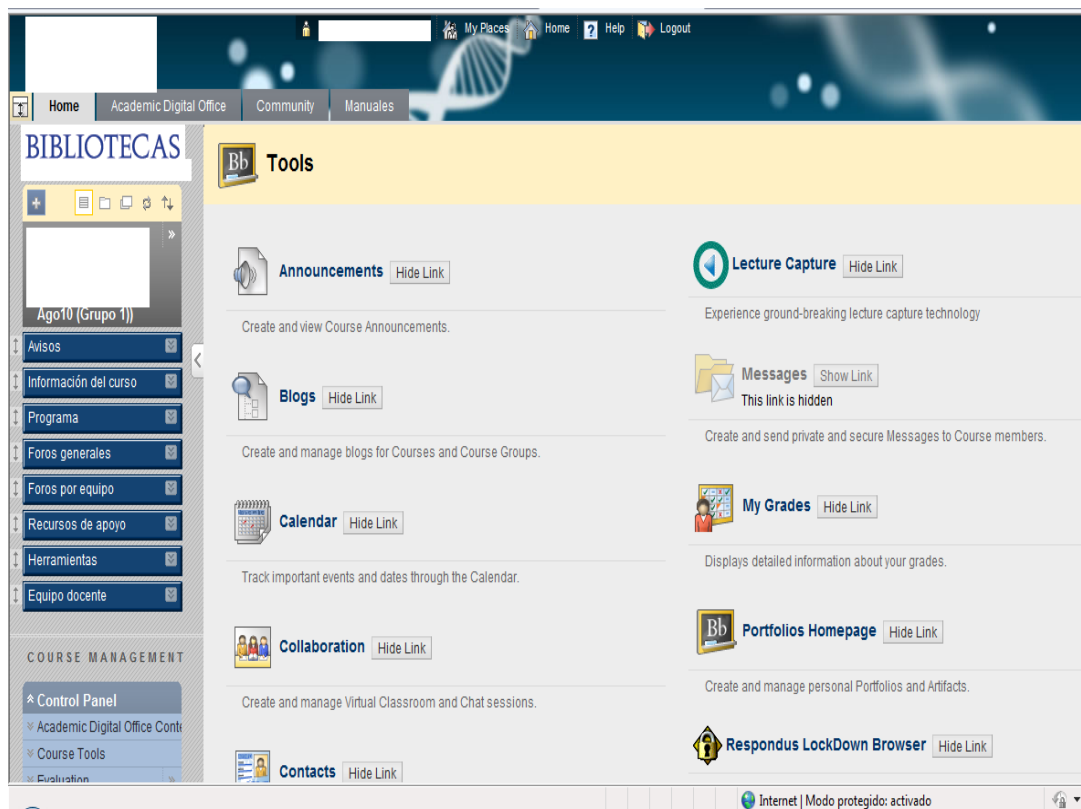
My Places Home Help Logout

Home Academic Digital Office Community Manuales

BIBLIOTECAS

Ago10 (Grupo 1))

Avisos
Información del curso
Programa
Foros generales
Foros por equipo
Recursos de apoyo
Herramientas
Equipo docente

COURSE MANAGEMENT

Control Panel
Academic Digital Office Conte
Course Tools
Evaluation

Bb Tools

Announcements Hide Link
Create and view Course Announcements.

Blogs Hide Link
Create and manage blogs for Courses and Course Groups.

Calendar Hide Link
Track important events and dates through the Calendar.

Collaboration Hide Link
Create and manage Virtual Classroom and Chat sessions.

Contacts Hide Link

Lecture Capture Hide Link
Experience ground-breaking lecture capture technology

Messages Show Link
This link is hidden
Create and send private and secure Messages to Course members.

My Grades Hide Link
Displays detailed information about your grades.

Portfolios Homepage Hide Link
Create and manage personal Portfolios and Artifacts.

Respondus LockDown Browser Hide Link

Internet | Modo protegido: activado